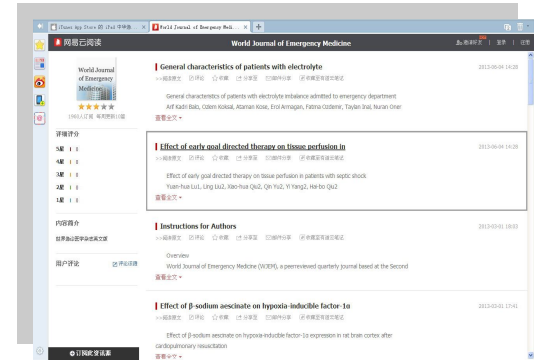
iTunes App Store 的 iPad 中华急 ×
World Journal of Emergency Medic... ×
+

网易云阅读
World Journal of Emergency Medicine
添加好友 | 登录 | 注册

World Journal of Emergency Medicine
★★★★
1983人订阅 每周更新10篇

评价评分
5星
4星
3星
2星
1星

内容简介
世界急诊医学杂志英文版

用户评论
评论详情

General characteristics of patients with electrolyte
2013-06-04 14:28
General characteristics of patients with electrolyte imbalance admitted to emergency department
Arif Kadri Balci, Ozlem Koksal, Ataman Kose, Erol Armagan, Fatma Ozdemir, Taylan Inal, Nuran Oner
查看全文

Effect of early goal directed therapy on tissue perfusion in
2013-06-04 14:28
Effect of early goal directed therapy on tissue perfusion in patients with septic shock
Yuan-hua Lu1, Ling Liu2, Xiao-hua Qiu2, Qin Yu2, Yi Yang2, Hai-bo Qiu2
查看全文

Instructions for Authors
2013-03-01 18:03
Overview
World Journal of Emergency Medicine (WJEM), a peerreviewed quarterly journal based at the Second
查看全文

Effect of β-sodium aescinate on hypoxia-inducible factor-1α
2013-03-01 17:41
Effect of β-sodium aescinate on hypoxia-inducible factor-1α expression in rat brain cortex after cardiopulmonary resuscitation
查看全文

订阅此资讯源